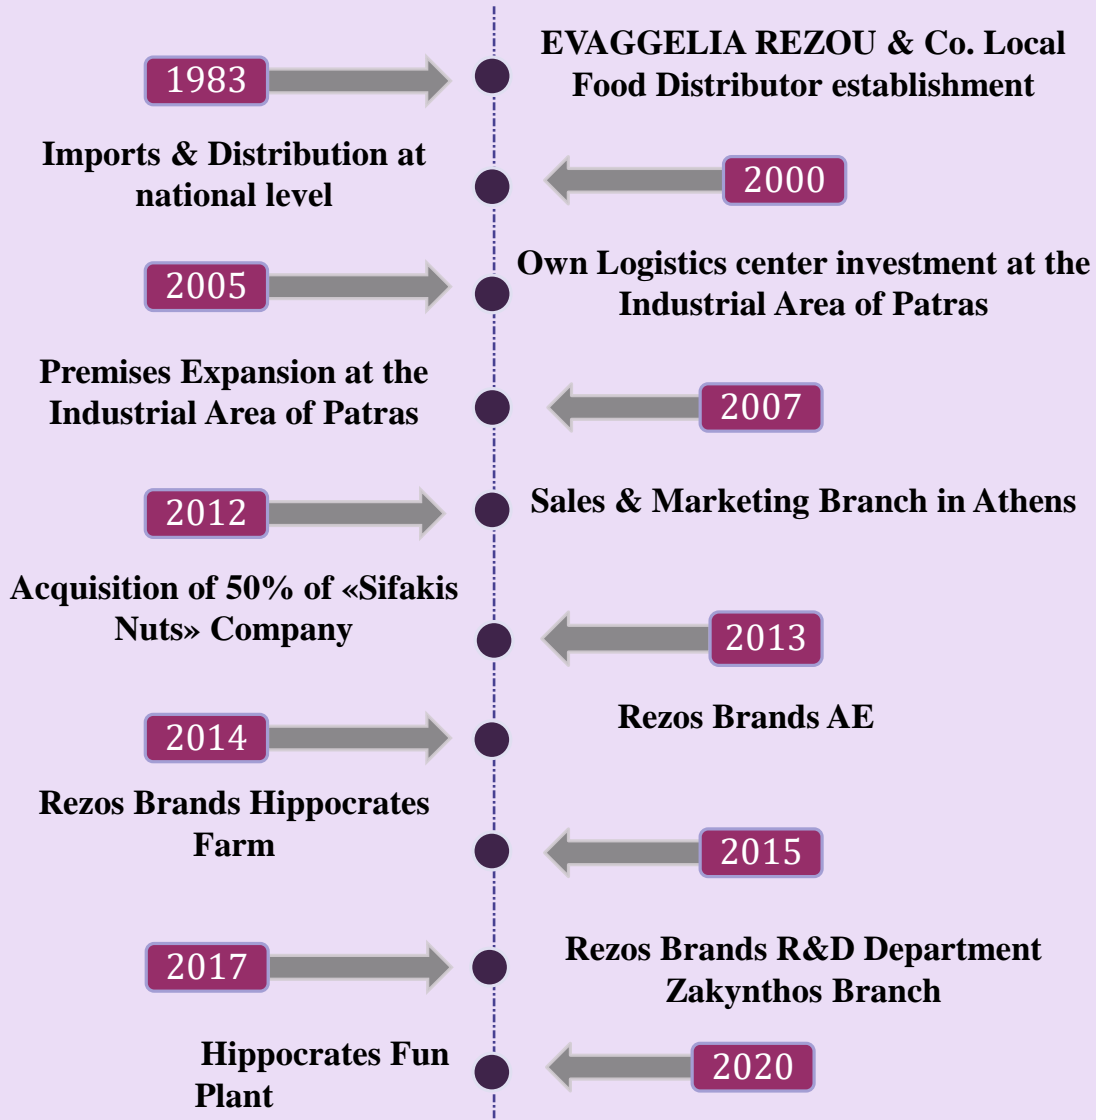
1983

EVAGGELIA REZOU & Co. Local Food Distributor establishment

Imports & Distribution at national level

2000

2005

Own Logistics center investment at the Industrial Area of Patras

Premises Expansion at the Industrial Area of Patras

2007

2012

Sales & Marketing Branch in Athens

Acquisition of 50% of «Sifakis Nuts» Company

2013

2014

Rezos Brands AE

Rezos Brands Hippocrates Farm

2015

2017

Rezos Brands R&D Department Zakynthos Branch

Hippocrates Fun Plant

2020